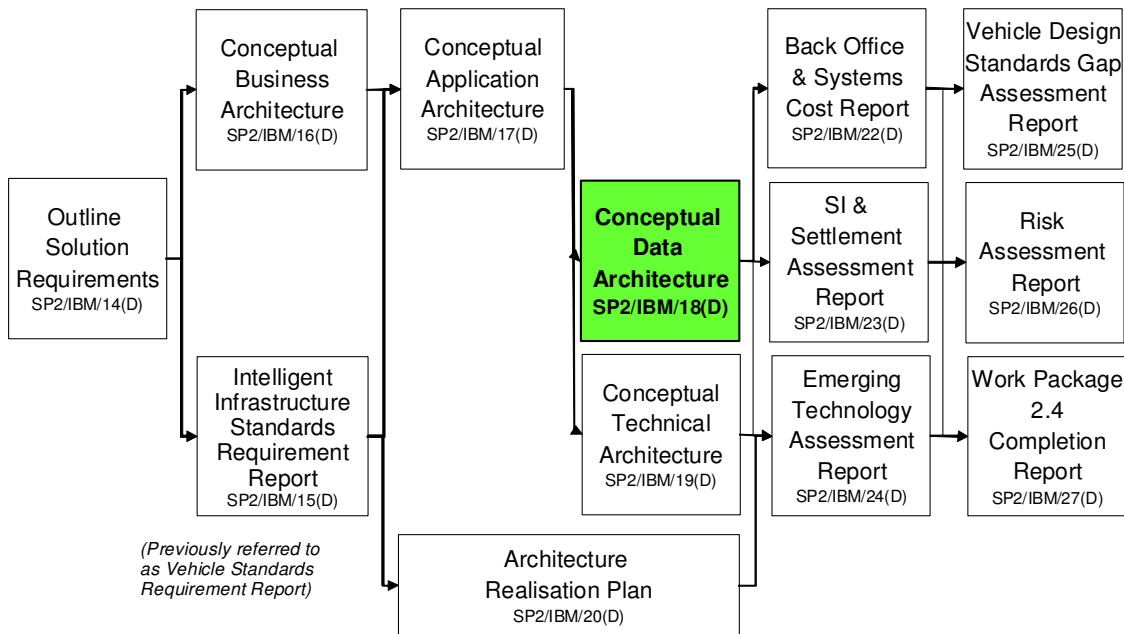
Outline Solution Requirements
SP2/IBM/14(D)

Conceptual Business Architecture
SP2/IBM/16(D)

Intelligent Infrastructure Standards Requirement Report
SP2/IBM/15(D)

(Previously referred to as Vehicle Standards Requirement Report)

Conceptual Application Architecture
SP2/IBM/17(D)

Architecture Realisation Plan
SP2/IBM/20(D)

Conceptual Data Architecture
SP2/IBM/18(D)

Conceptual Technical Architecture
SP2/IBM/19(D)

Back Office & Systems Cost Report
SP2/IBM/22(D)

SI & Settlement Assessment Report
SP2/IBM/23(D)

Emerging Technology Assessment Report
SP2/IBM/24(D)

Vehicle Design Standards Gap Assessment Report
SP2/IBM/25(D)

Risk Assessment Report
SP2/IBM/26(D)

Work Package 2.4 Completion Report
SP2/IBM/27(D)